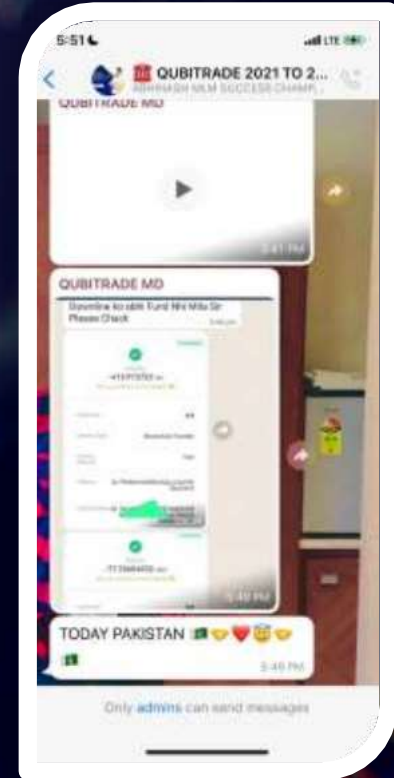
5:51

LTE

QUBITRADE 2021 TO 2...

ABHINASH MLM SUCCESS CHAMP...

QUBITRADE MD

5:41 PM

QUBITRADE MD

Downline ko abhi Fund Nhi Mila Sir Please Check

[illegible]

5:46 PM

TODAY PAKISTAN 🇵🇰🤝❤️😇🤝 🇵🇰

5:46 PM

Only admins can send messages